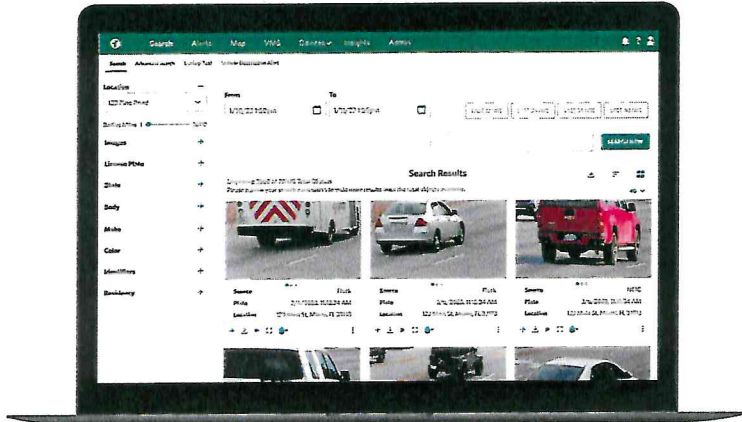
Search Alerts Map VMS Devices Insights Admin

Search Advanced Search Hotlist Search Create Hotlist Alert

Location

From

To

Images

Plate

Body

Make

Color

Identifiers

Residency

Search Results

Source
Plate
Location

Source
Plate
Location

Source NCIC
Plate
Location